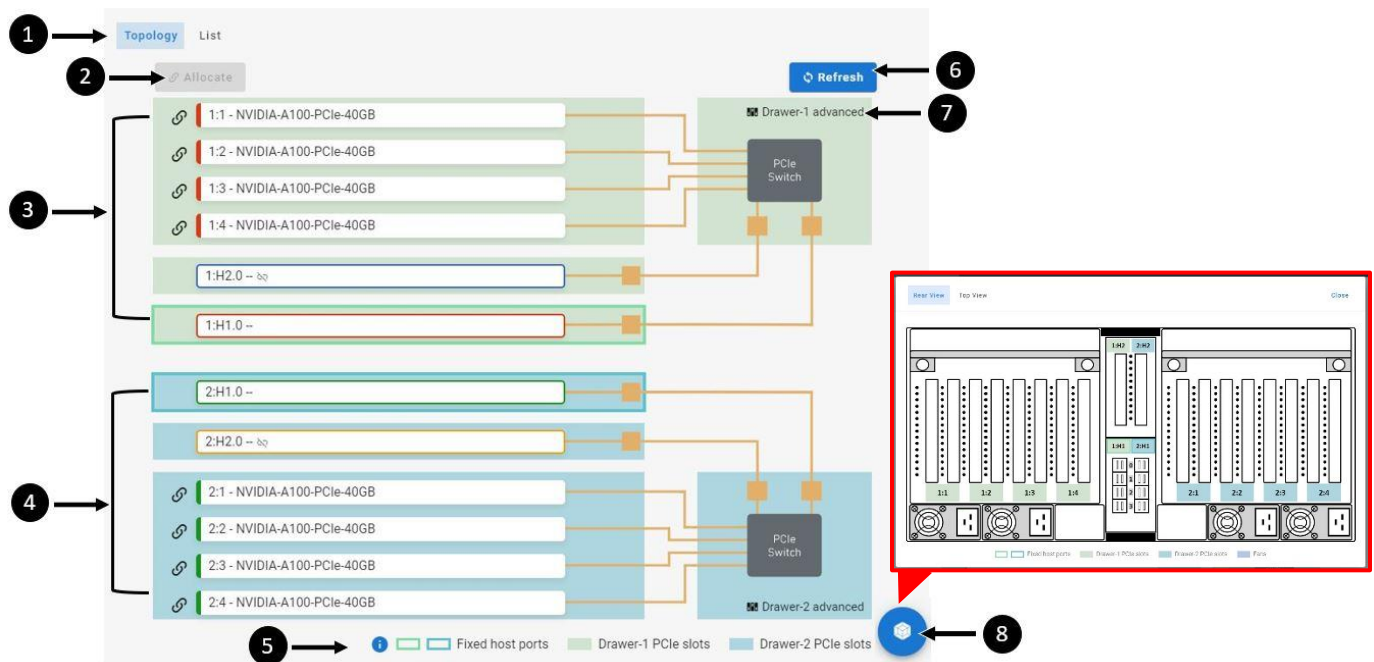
1
Topology
List
2
Allocate
Refresh
6
Drawer-1 advanced
7
1:1 - NVIDIA-A100-PCIe-40GB
1:2 - NVIDIA-A100-PCIe-40GB
1:3 - NVIDIA-A100-PCIe-40GB
1:4 - NVIDIA-A100-PCIe-40GB
3
PCIe Switch
1:H2.0 --
1:H1.0 --
2:H1.0 --
2:H2.0 --
4
2:1 - NVIDIA-A100-PCIe-40GB
2:2 - NVIDIA-A100-PCIe-40GB
2:3 - NVIDIA-A100-PCIe-40GB
2:4 - NVIDIA-A100-PCIe-40GB
PCIe Switch
Drawer-2 advanced
5
Fixed host ports
Drawer-1 PCIe slots
Drawer-2 PCIe slots
8

Rear View
Top View
Close
1:H2
2:H2
1:H1
2:H1
0
1
2
3
1:1
1:2
1:3
1:4
2:1
2:2
2:3
2:4
Fixed host ports
Drawer-1 PCIe slots
Drawer-2 PCIe slots
Fans